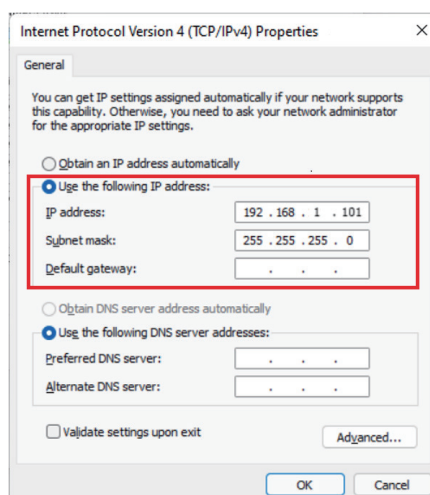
Internet Protocol Version 4 (TCP/IPv4) Properties

General

You can get IP settings assigned automatically if your network supports this capability. Otherwise, you need to ask your network administrator for the appropriate IP settings.

Obtain an IP address automatically

Use the following IP address:

IP address: 192 . 168 . 1 . 101

Subnet mask: 255 . 255 . 255 . 0

Default gateway: . . .

Obtain DNS server address automatically

Use the following DNS server addresses:

Preferred DNS server: . . .

Alternate DNS server: . . .

Validate settings upon exit

Advanced...

OK

Cancel